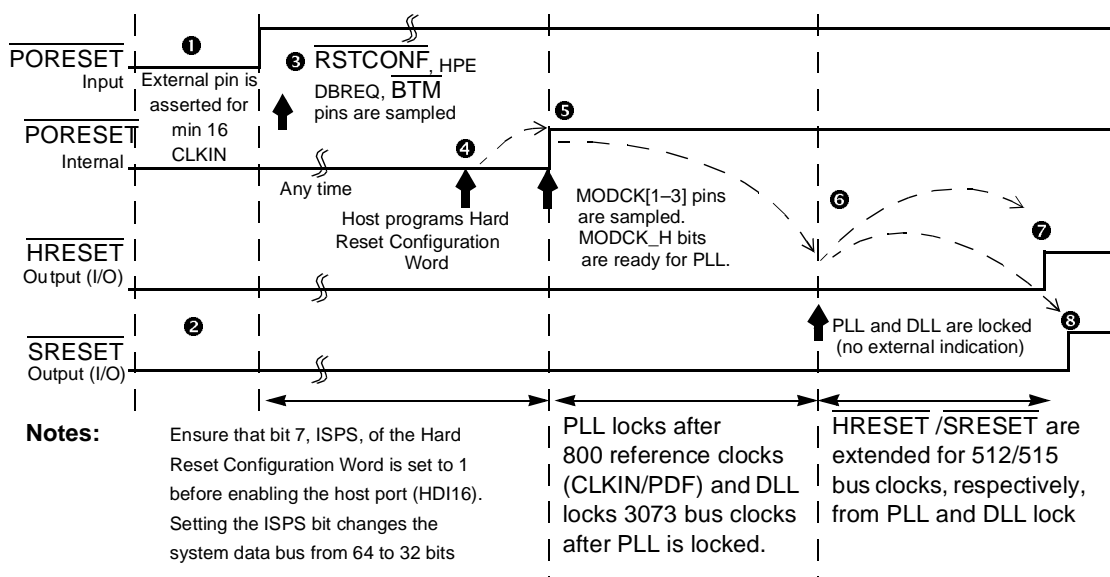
$\overline{\text{PORESET}}$
Input

❶

External pin is asserted for min 16 CLKIN

❸ $\overline{\text{RSTCONF}}$, HPE DBREQ, $\overline{\text{BTM}}$ pins are sampled

$\overline{\text{PORESET}}$
Internal

Any time

❹

Host programs Hard Reset Configuration Word

❺

MODCK[1–3] pins are sampled. MODCK_H bits are ready for PLL.

❻

❼

$\overline{\text{HRESET}}$
Output (I/O)

❷

PLL and DLL are locked (no external indication)

❽

$\overline{\text{SRESET}}$
Output (I/O)

Notes:

Ensure that bit 7, ISPS, of the Hard Reset Configuration Word is set to 1 before enabling the host port (HDI16). Setting the ISPS bit changes the system data bus from 64 to 32 bits

PLL locks after 800 reference clocks (CLKIN/PDF) and DLL locks 3073 bus clocks after PLL is locked.

$\overline{\text{HRESET}}$ /$\overline{\text{SRESET}}$ are extended for 512/515 bus clocks, respectively, from PLL and DLL lock